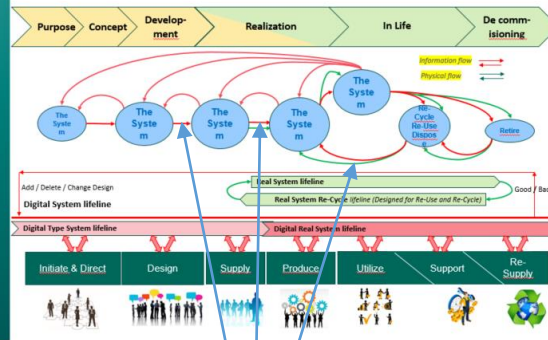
Purpose Concept Development Realization In Life De commissioning

Information flow
Physical flow

The System The System The System The System The System Re-Cycle Re-Use Dispose Retire

Add / Delete / Change Design
Digital System lifeline

Real System lifeline
Real System Re-Cycle lifeline (Designed for Re-Use and Re-Cycle)
Good / Ba

Digital Type System lifeline
Digital Real System lifeline

Initiate & Direct Design Supply Produce Utilize Support Re-Supply